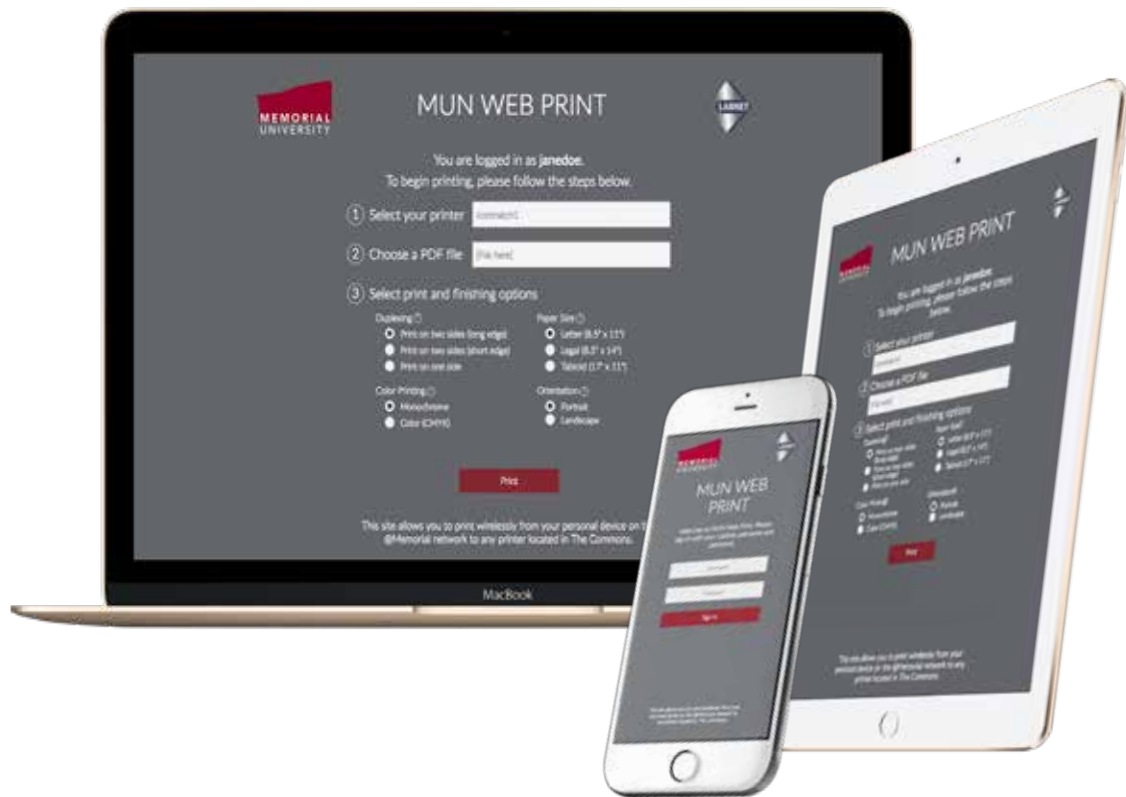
MEMORIAL UNIVERSITY

MUN WEB PRINT

LABNET

You are logged in as janedoe.
To begin printing, please follow the steps below.

1 Select your printer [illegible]

2 Choose a PDF file [File here]

3 Select print and finishing options

Duplexing
Print on two sides (long edge)
Print on two sides (short edge)
Print on one side

Paper Size
Letter (8.5" x 11")
Legal (8.5" x 14")
Tabloid (17" x 11")

Color Printing
Monochrome
Color (CMYK)

Orientation
Portrait
Landscape

Print

This site allows you to print wirelessly from your personal device on the @Memorial network to any printer located in The Commons.

MacBook

MEMORIAL UNIVERSITY

MUN WEB PRINT

You are logged in as janedoe.
To begin printing, please follow the steps below.

1 Select your printer
2 Choose a PDF file
3 Select print and finishing options

Print

This site allows you to print wirelessly from your personal device on the @Memorial network to any printer located in The Commons.

MEMORIAL UNIVERSITY

MUN WEB PRINT

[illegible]

Sign In

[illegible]